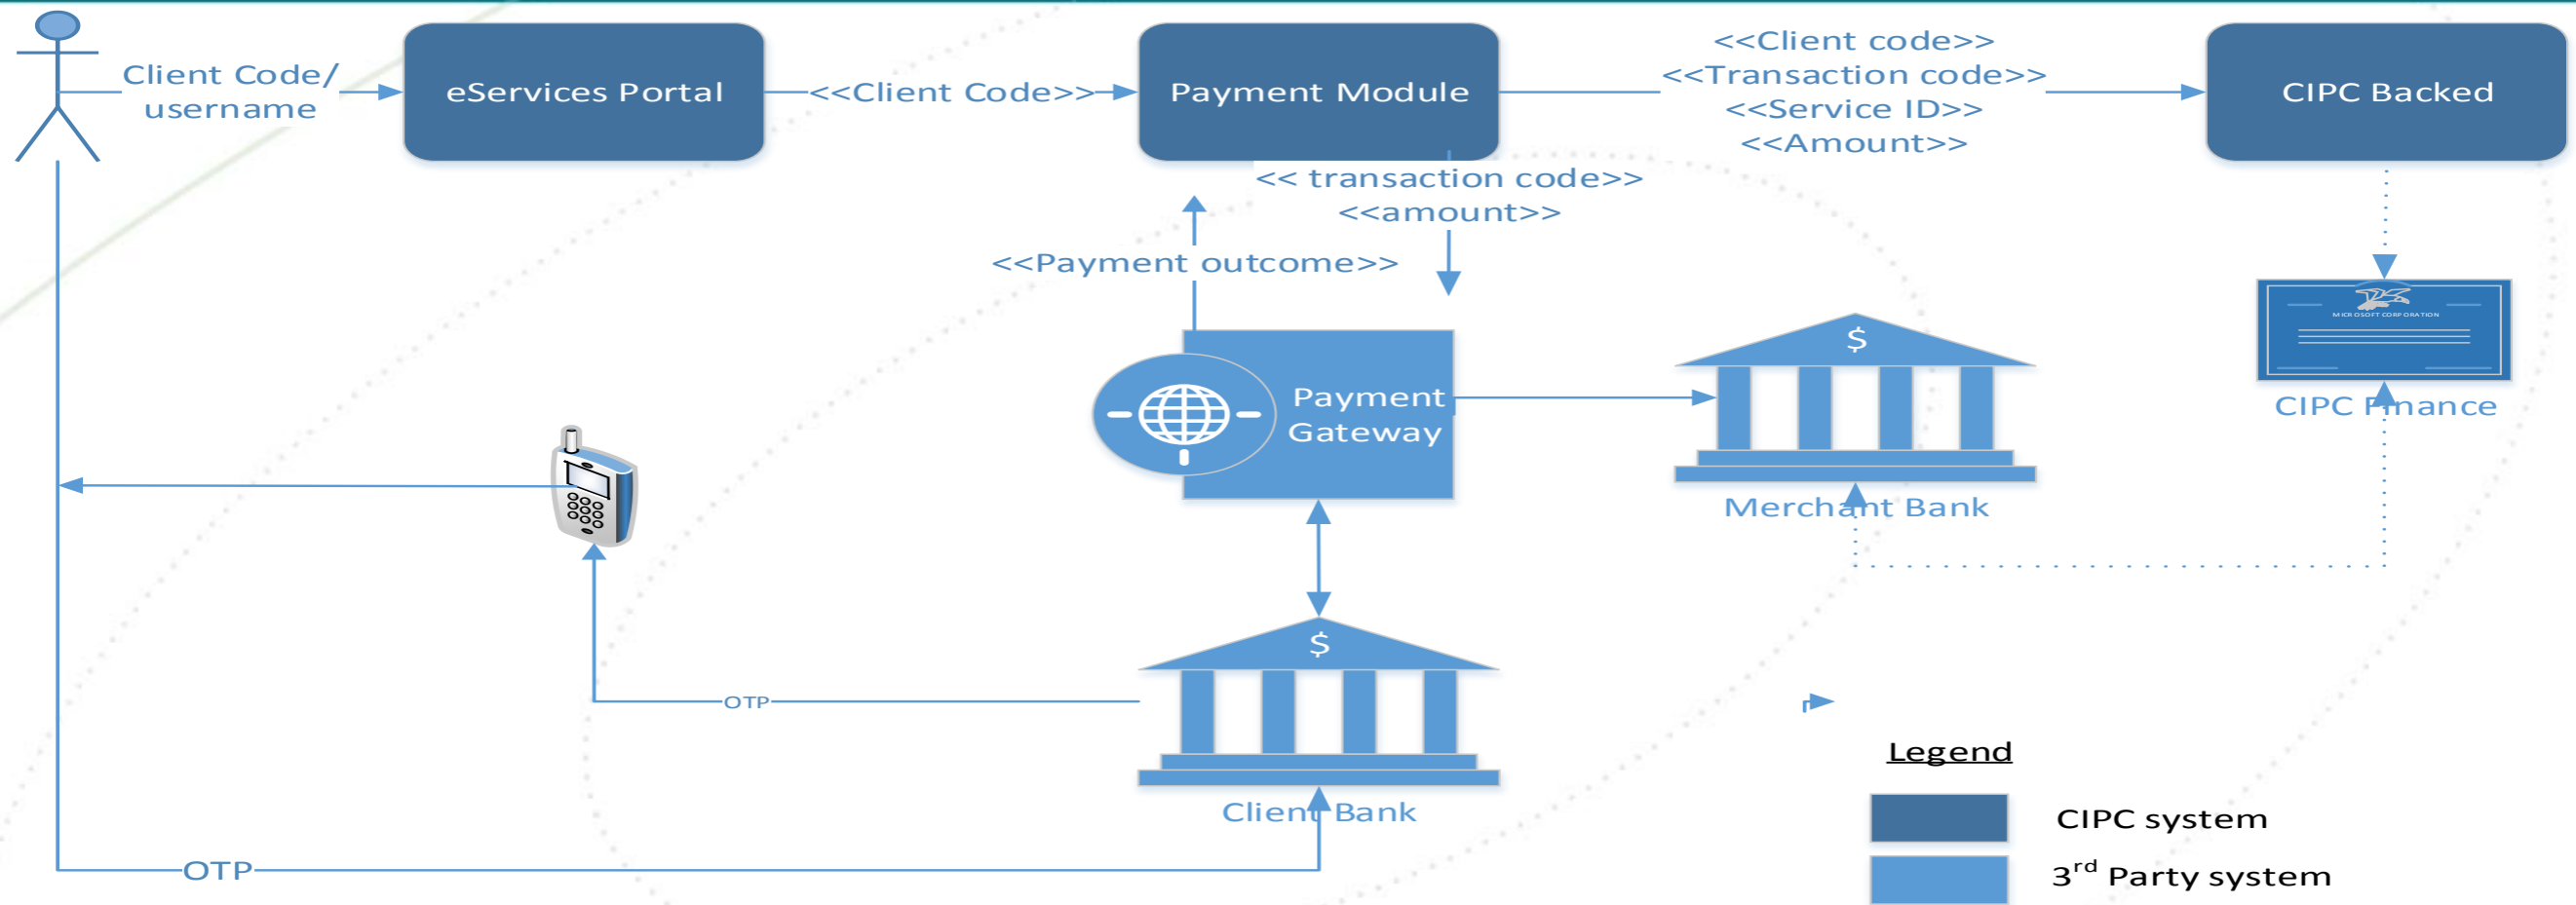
Client Code/ username

eServices Portal

<<Client Code>>

Payment Module

<<Client code>>
<<Transaction code>>
<<Service ID>>
<<Amount>>

CIPC Backed

<< transaction code>>
<<amount>>

<<Payment outcome>>

Payment Gateway

$

MICROSOFT CORPORATION

CIPC Finance

Merchant Bank

$

OTP

Client Bank

OTP

Legend

CIPC system

3$^{rd}$ Party system